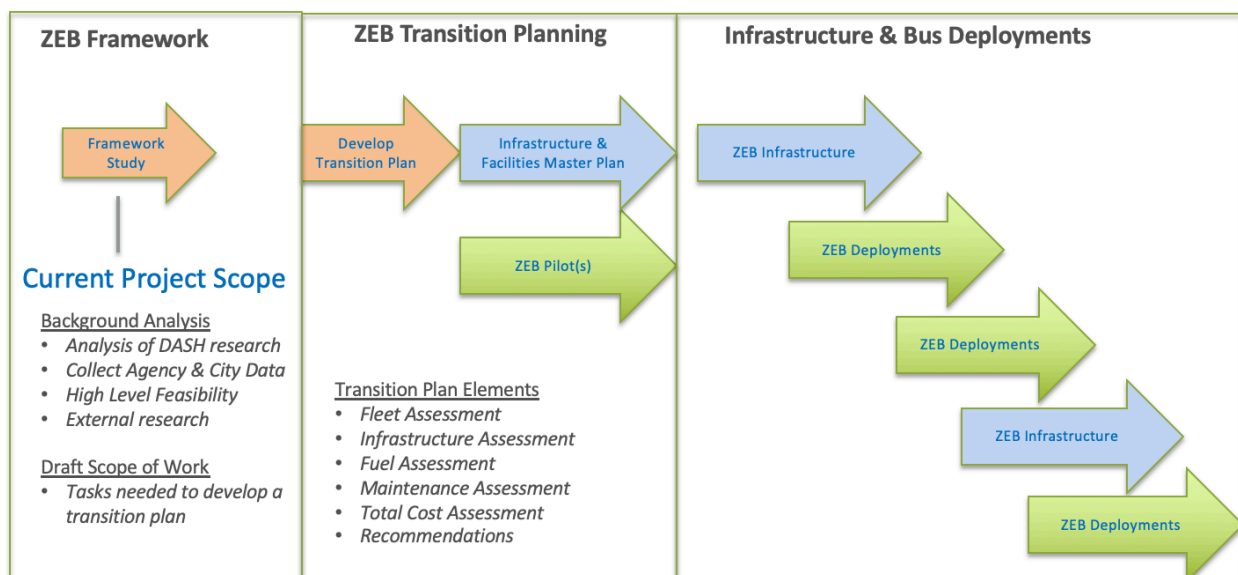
ZEB Framework

Framework Study

Current Project Scope

Background Analysis
• Analysis of DASH research
• Collect Agency & City Data
• High Level Feasibility
• External research

Draft Scope of Work
• Tasks needed to develop a transition plan

ZEB Transition Planning

Develop Transition Plan

Infrastructure & Facilities Master Plan

ZEB Pilot(s)

Transition Plan Elements
• Fleet Assessment
• Infrastructure Assessment
• Fuel Assessment
• Maintenance Assessment
• Total Cost Assessment
• Recommendations

Infrastructure & Bus Deployments

ZEB Infrastructure

ZEB Deployments

ZEB Deployments

ZEB Infrastructure

ZEB Deployments